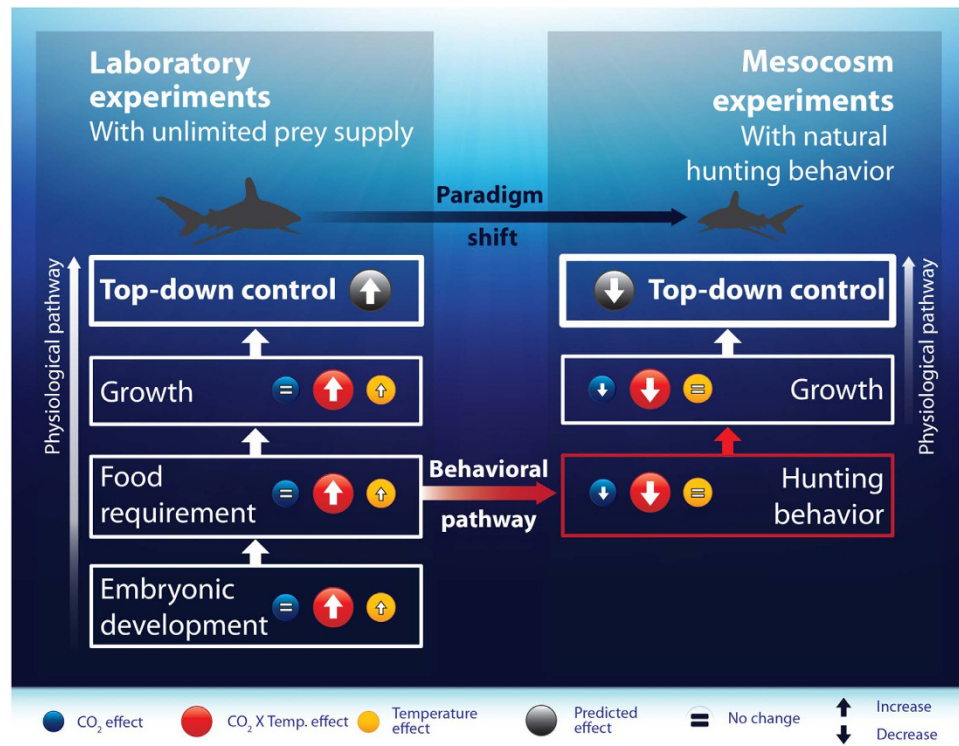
Laboratory experiments
With unlimited prey supply

Mesocosm experiments
With natural hunting behavior

Paradigm shift

Physiological pathway

Top-down control

Growth

Food requirement

Embryonic development

Behavioral pathway

Top-down control

Growth

Hunting behavior

Physiological pathway

$CO_2$ effect
$CO_2$ X Temp. effect
Temperature effect
Predicted effect
No change
Increase
Decrease